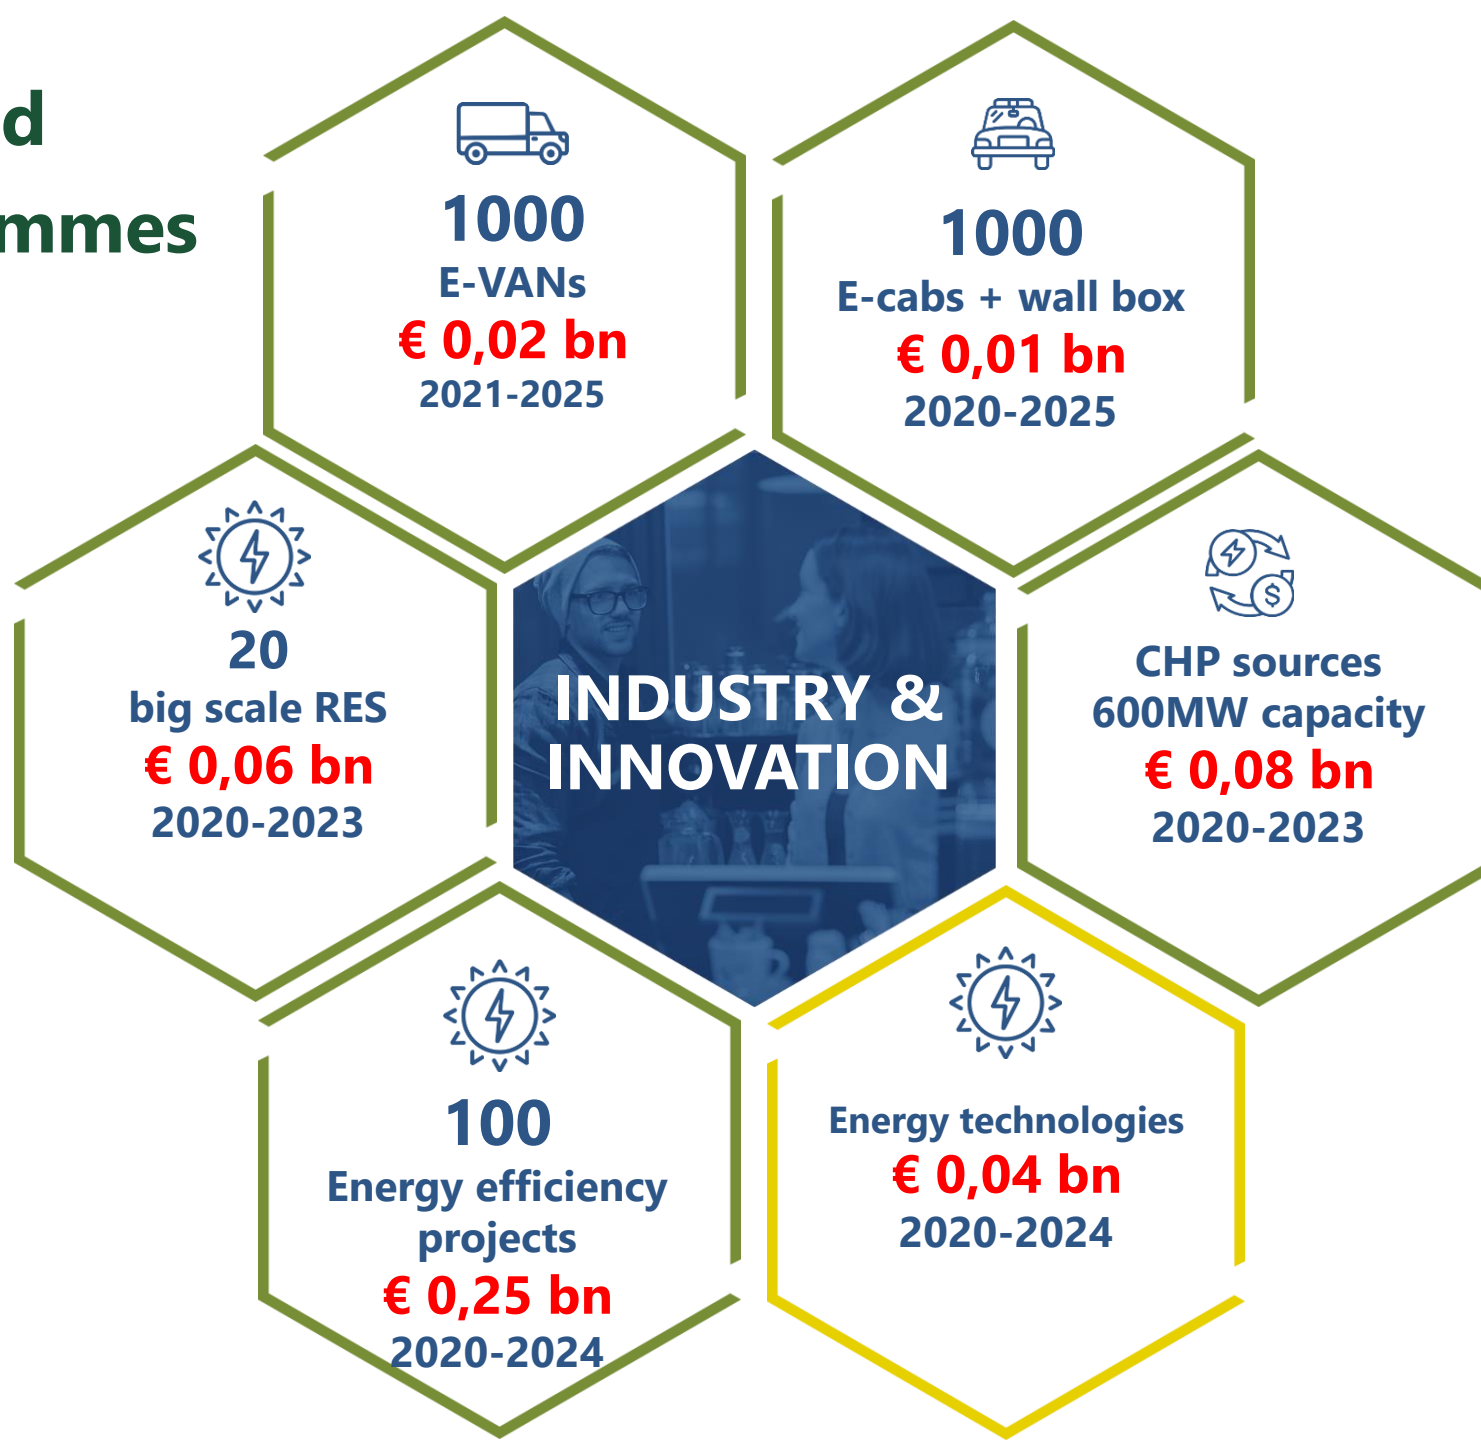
d
mmes

1000
E-VANs
€ 0,02 bn
2021-2025

1000
E-cabs + wall box
€ 0,01 bn
2020-2025

20
big scale RES
€ 0,06 bn
2020-2023

INDUSTRY & INNOVATION

CHP sources
600MW capacity
€ 0,08 bn
2020-2023

100
Energy efficiency projects
€ 0,25 bn
2020-2024

Energy technologies
€ 0,04 bn
2020-2024